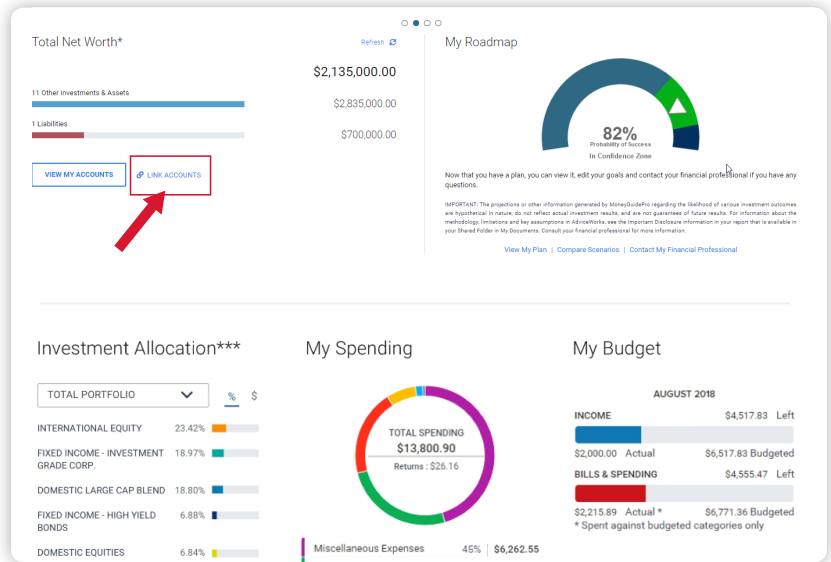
Total Net Worth*

Refresh

$2,135,000.00

11 Other Investments & Assets

$2,835,000.00

1 Liabilities

$700,000.00

VIEW MY ACCOUNTS

LINK ACCOUNTS

My Roadmap

82%
Probability of Success
In Confidence Zone

Now that you have a plan, you can view it, edit your goals and contact your financial professional if you have any questions.

IMPORTANT: The projections or other information generated by MoneyGuidePro regarding the likelihood of various investment outcomes are hypothetical in nature, do not reflect actual investment results, and are not guarantees of future results. For information about the methodology, limitations and key assumptions in AdviceWorks, see the Important Disclosure information in your report that is available in your Shared Folder in My Documents. Consult your financial professional for more information.

View My Plan | Compare Scenarios | Contact My Financial Professional

Investment Allocation***

TOTAL PORTFOLIO

% $

| | |
|---|---|
| INTERNATIONAL EQUITY | 23.42% |
| FIXED INCOME - INVESTMENT GRADE CORP. | 18.97% |
| DOMESTIC LARGE CAP BLEND | 18.80% |
| FIXED INCOME - HIGH YIELD BONDS | 6.88% |
| DOMESTIC EQUITIES | 6.84% |

My Spending

TOTAL SPENDING
$13,800.90
Returns : $26.16

Miscellaneous Expenses 45% | $6,262.55

My Budget

AUGUST 2018

INCOME $4,517.83 Left

$2,000.00 Actual $6,517.83 Budgeted

BILLS & SPENDING $4,555.47 Left

$2,215.89 Actual * $6,771.36 Budgeted
* Spent against budgeted categories only